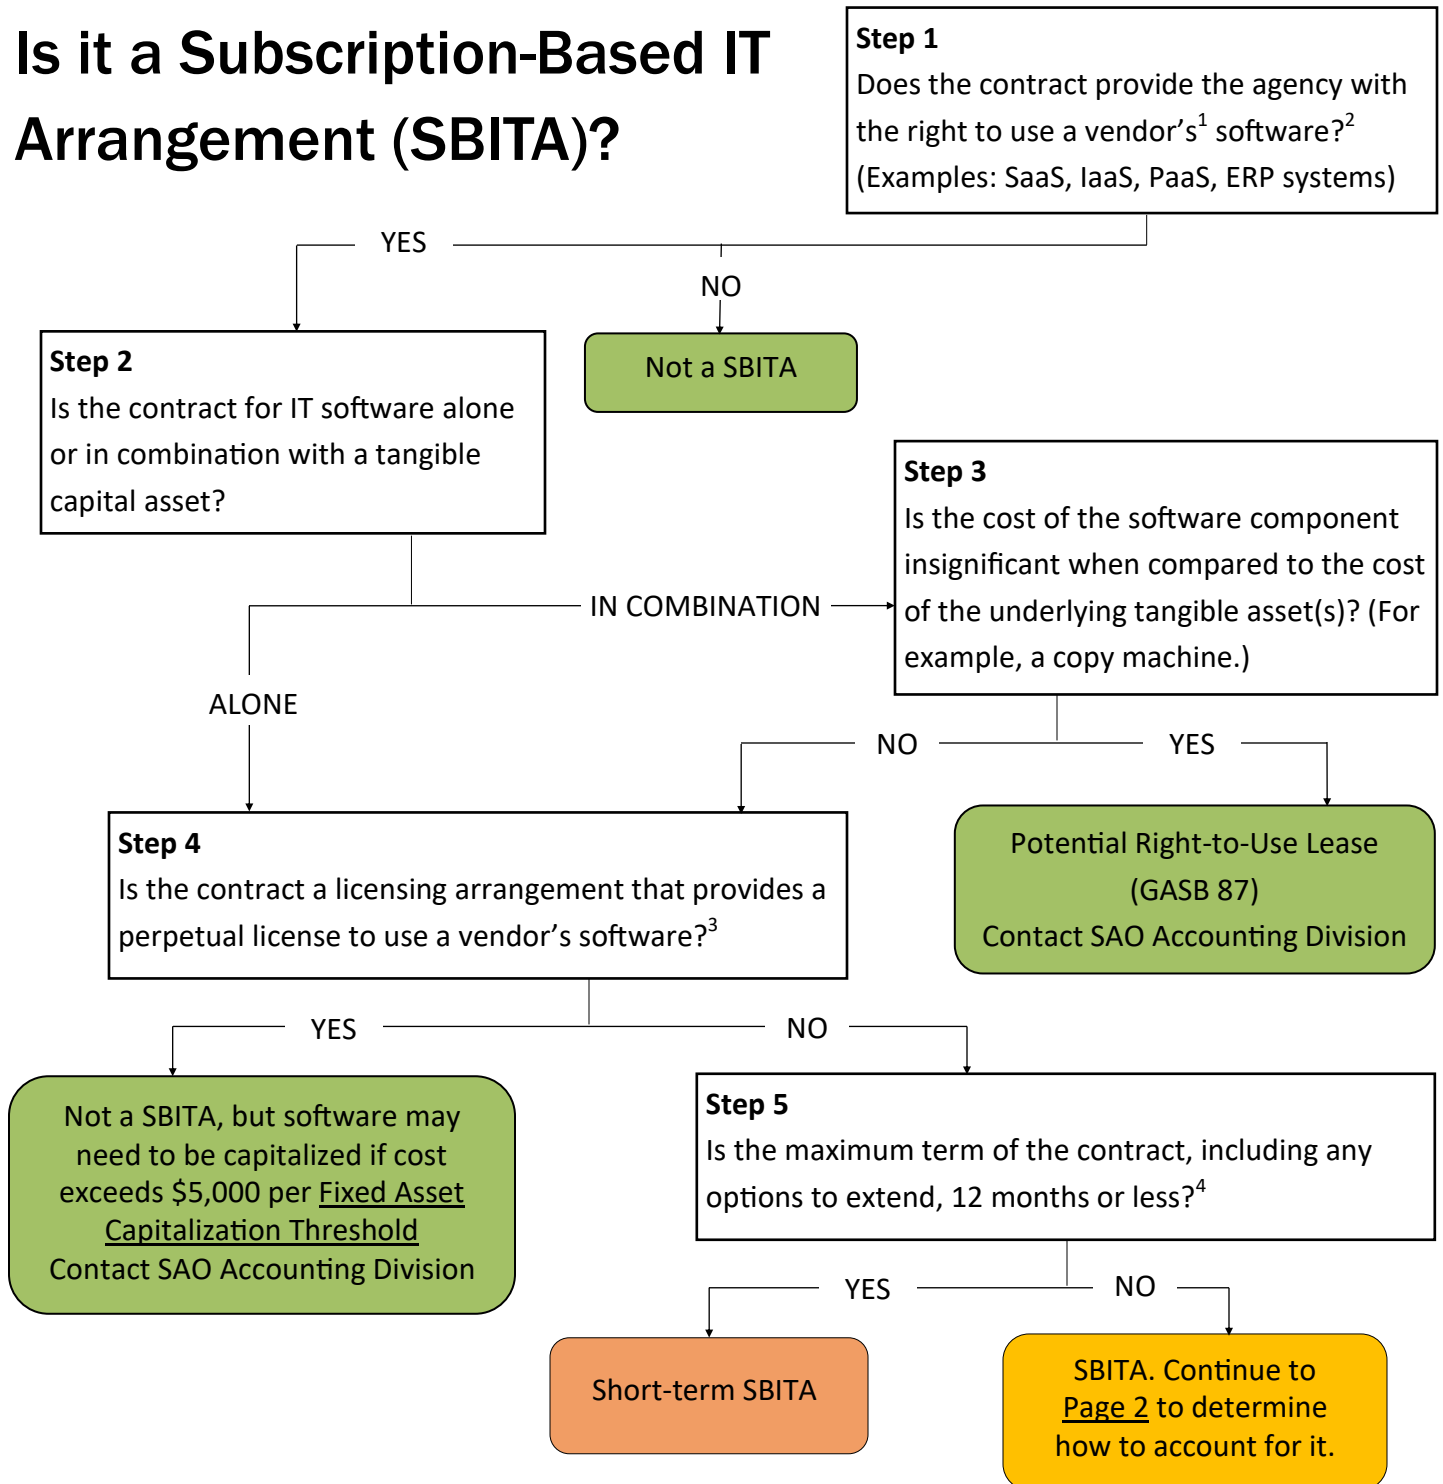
Is it a Subscription-Based IT Arrangement (SBITA)?

Step 1
Does the contract provide the agency with the right to use a vendor's$^1$ software?$^2$ (Examples: SaaS, IaaS, PaaS, ERP systems)

YES

NO

Not a SBITA

Step 2
Is the contract for IT software alone or in combination with a tangible capital asset?

IN COMBINATION

ALONE

Step 3
Is the cost of the software component insignificant when compared to the cost of the underlying tangible asset(s)? (For example, a copy machine.)

NO

YES

Potential Right-to-Use Lease (GASB 87)
Contact SAO Accounting Division

Step 4
Is the contract a licensing arrangement that provides a perpetual license to use a vendor's software?$^3$

YES

NO

Not a SBITA, but software may need to be capitalized if cost exceeds $5,000 per Fixed Asset Capitalization Threshold
Contact SAO Accounting Division

Step 5
Is the maximum term of the contract, including any options to extend, 12 months or less?$^4$

YES

NO

Short-term SBITA

SBITA. Continue to Page 2 to determine how to account for it.